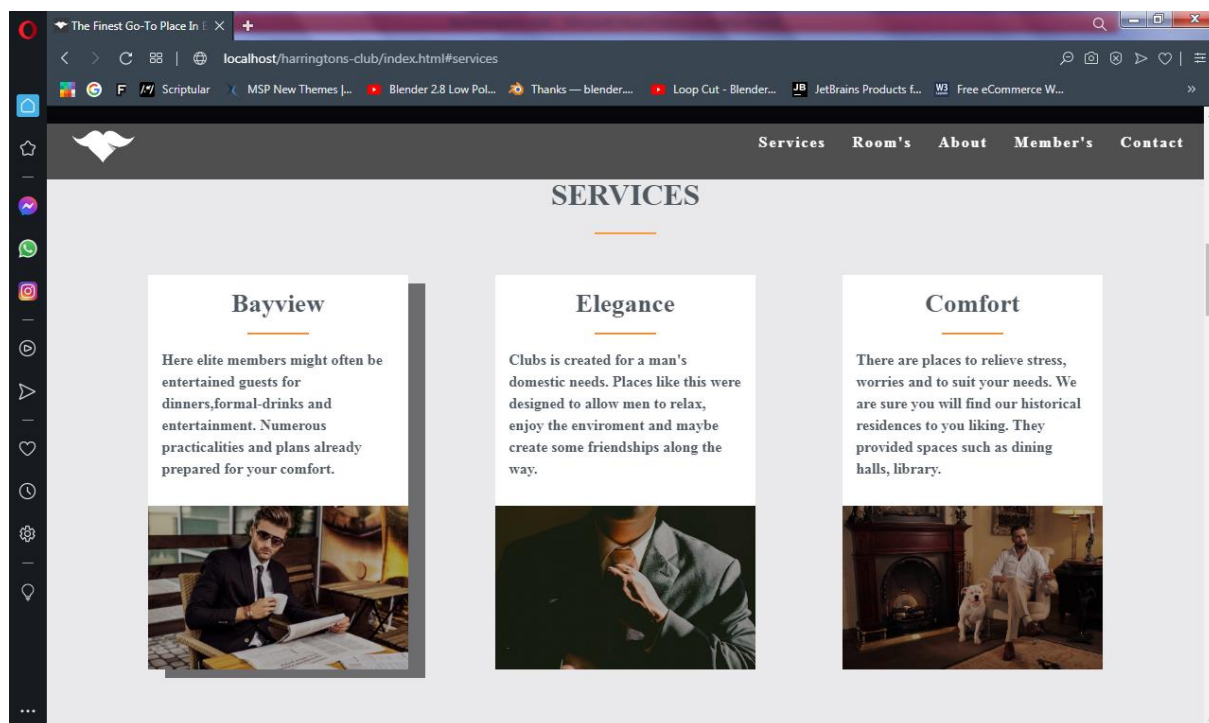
The Finest Go-To Place In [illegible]

localhost/harringtons-club/index.html#services

F Scriptular MSP New Themes |... Blender 2.8 Low Pol... Thanks — blender.... Loop Cut - Blender... JetBrains Products f... Free eCommerce W...

Services Room's About Member's Contact

SERVICES

Bayview

Here elite members might often be entertained guests for dinners,formal-drinks and entertainment. Numerous practicalities and plans already prepared for your comfort.

Elegance

Clubs is created for a man's domestic needs. Places like this were designed to allow men to relax, enjoy the enviroment and maybe create some friendships along the way.

Comfort

There are places to relieve stress, worries and to suit your needs. We are sure you will find our historical residences to you liking. They provided spaces such as dining halls, library.